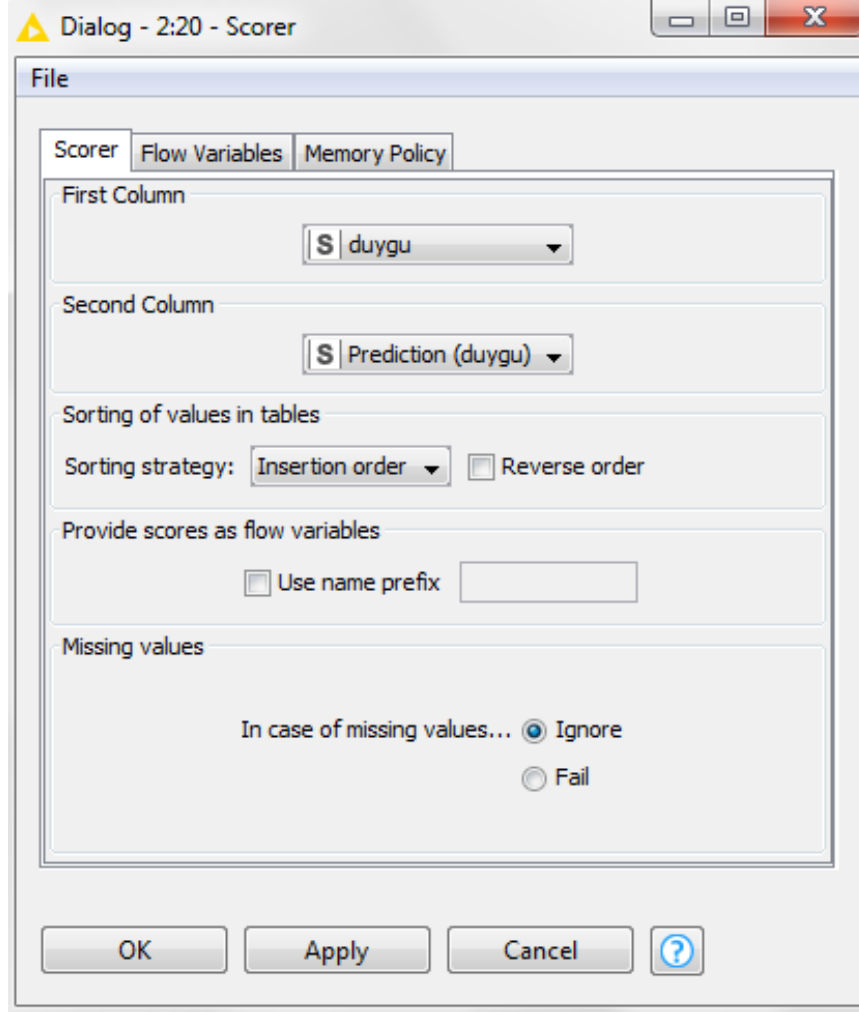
Dialog - 2:20 - Scorer

File

Scorer | Flow Variables | Memory Policy

First Column

S duygu

Second Column

S Prediction (duygu)

Sorting of values in tables

Sorting strategy: Insertion order   Reverse order

Provide scores as flow variables

Use name prefix

Missing values

In case of missing values... Ignore

Fail

OK   Apply   Cancel   ?